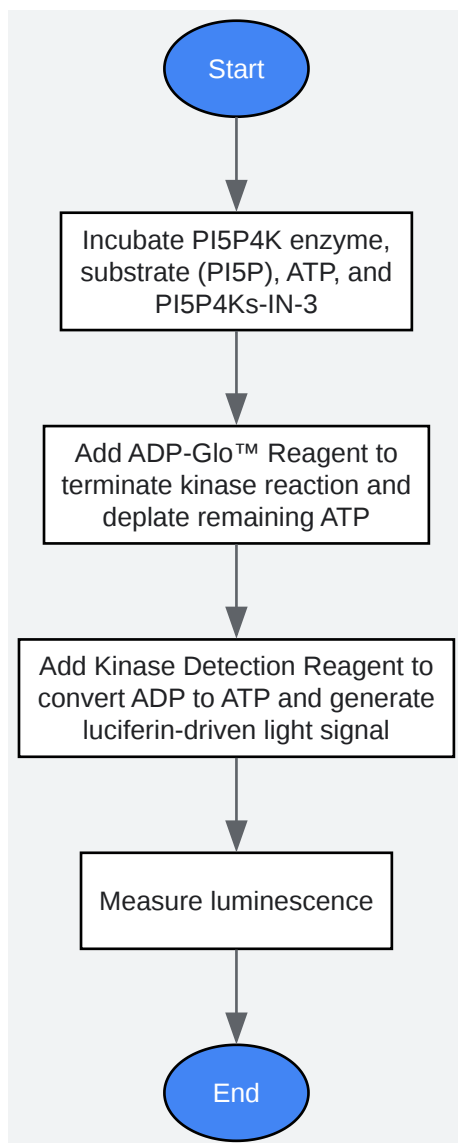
Start

Incubate PI5P4K enzyme, substrate (PI5P), ATP, and PI5P4Ks-IN-3

Add ADP-Glo™ Reagent to terminate kinase reaction and deplate remaining ATP

Add Kinase Detection Reagent to convert ADP to ATP and generate luciferin-driven light signal

Measure luminescence

End